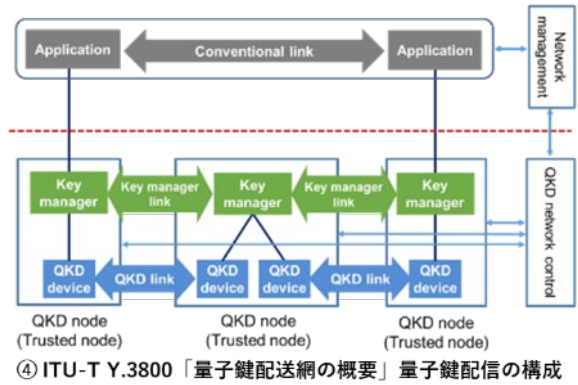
Application

Conventional link

Application

Network management

Key manager

Key manager link

Key manager

Key manager link

Key manager

QKD network control

QKD device

QKD link

QKD device

QKD device

QKD link

QKD device

QKD node (Trusted node)

QKD node (Trusted node)

QKD node (Trusted node)

④ ITU-T Y.3800「量子鍵配送網の概要」量子鍵配信の構成